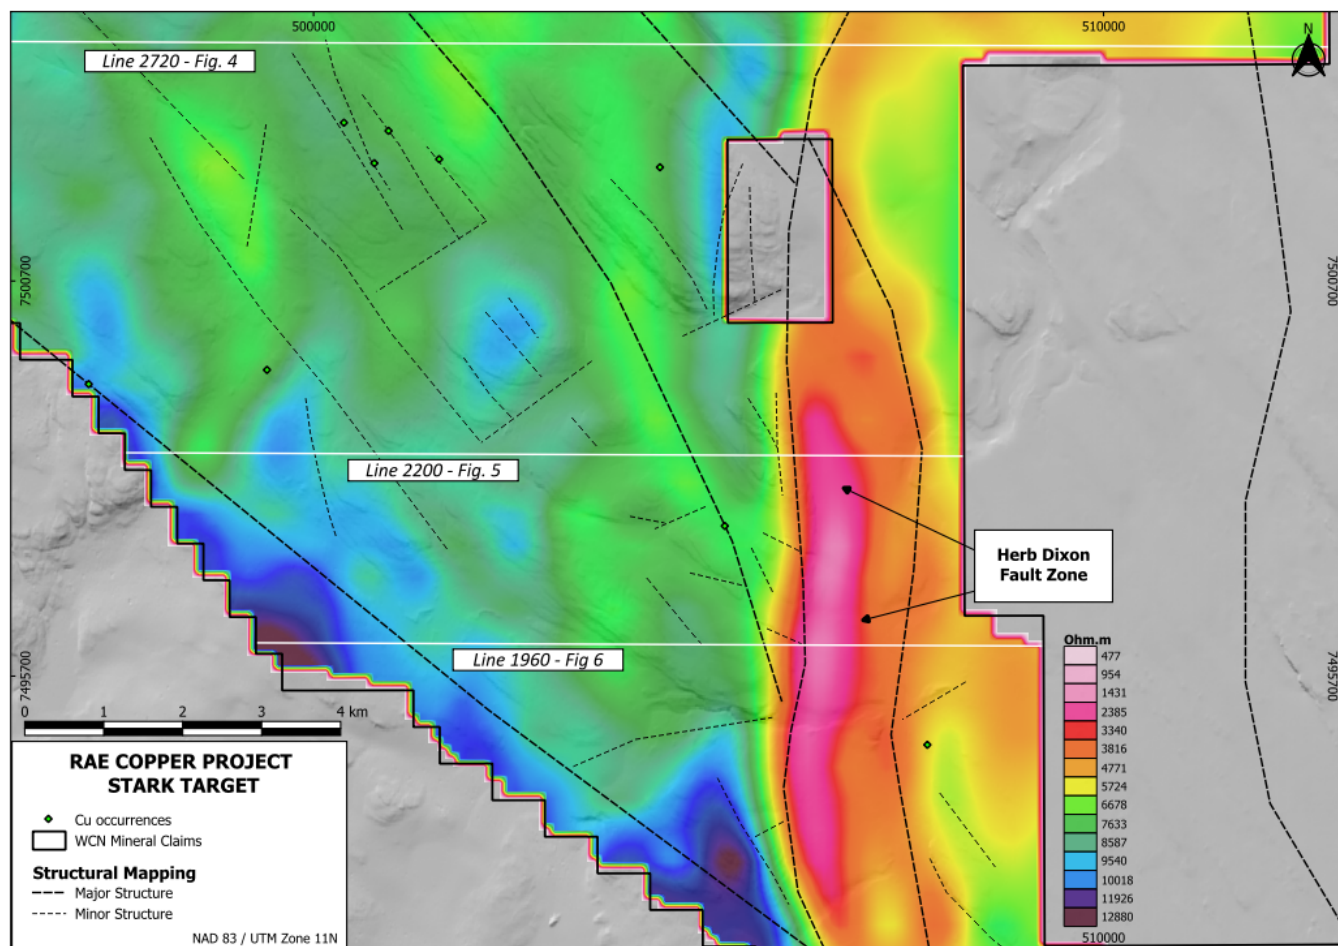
500000

510000

N

Line 2720 - Fig. 4

7500700

7500700

Line 2200 - Fig. 5

Herb Dixon Fault Zone

Line 1960 - Fig 6

7495700

7495700

0 1 2 3 4 km

Ohm.m
477
954
1431
2385
3340
3816
4771
5724
6678
7633
8587
9540
10018
11926
12880

RAE COPPER PROJECT
STARK TARGET

Cu occurrences
WCN Mineral Claims

Structural Mapping
Major Structure
Minor Structure

NAD 83 / UTM Zone 11N

510000